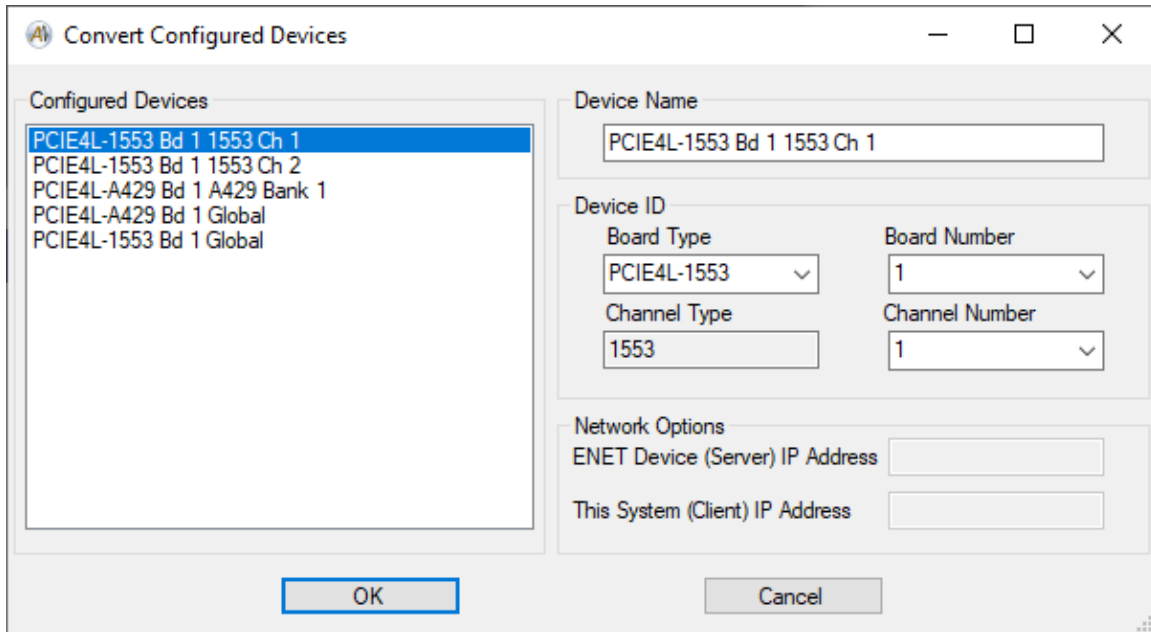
AI Convert Configured Devices

Configured Devices

PCIE4L-1553 Bd 1 1553 Ch 1
PCIE4L-1553 Bd 1 1553 Ch 2
PCIE4L-A429 Bd 1 A429 Bank 1
PCIE4L-A429 Bd 1 Global
PCIE4L-1553 Bd 1 Global

Device Name

PCIE4L-1553 Bd 1 1553 Ch 1

Device ID

Board Type
PCIE4L-1553

Board Number
1

Channel Type
1553

Channel Number
1

Network Options

ENET Device (Server) IP Address

This System (Client) IP Address

OK

Cancel